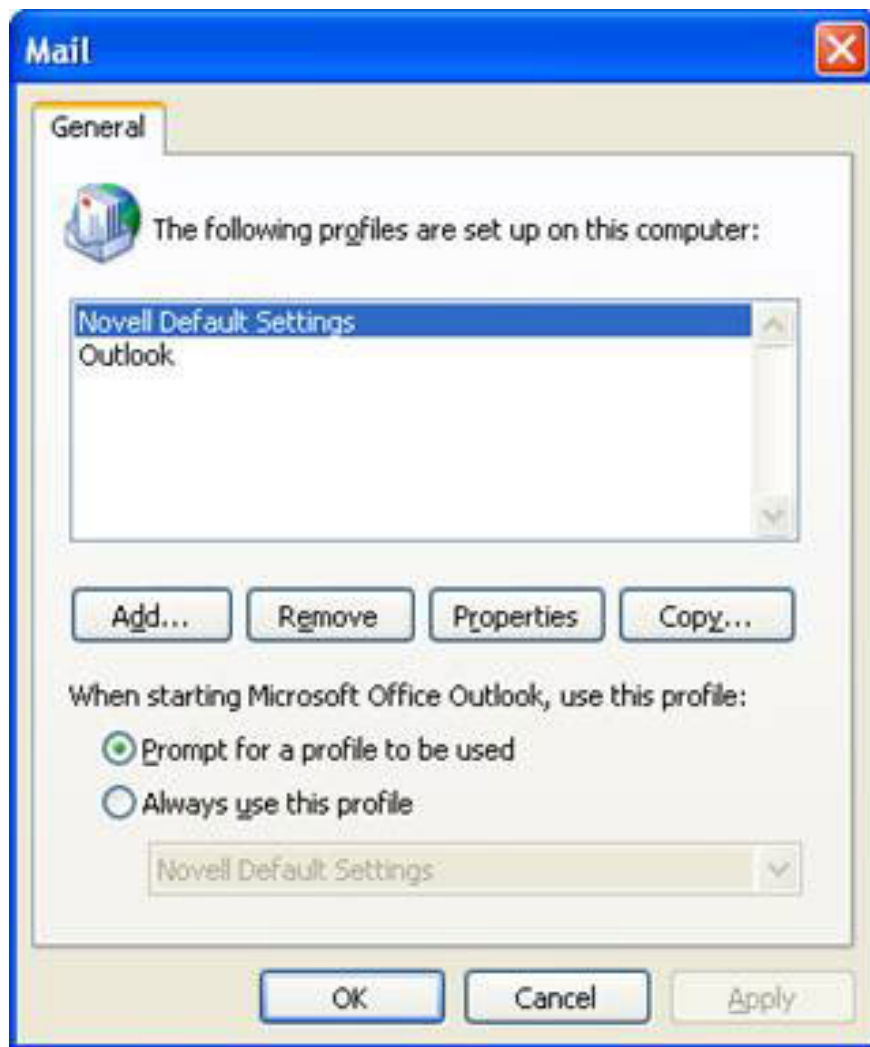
Mail

General

The following profiles are set up on this computer:

Novell Default Settings
Outlook

Add... Remove Properties Copy...

When starting Microsoft Office Outlook, use this profile:

Prompt for a profile to be used

Always use this profile

Novell Default Settings

OK Cancel Apply